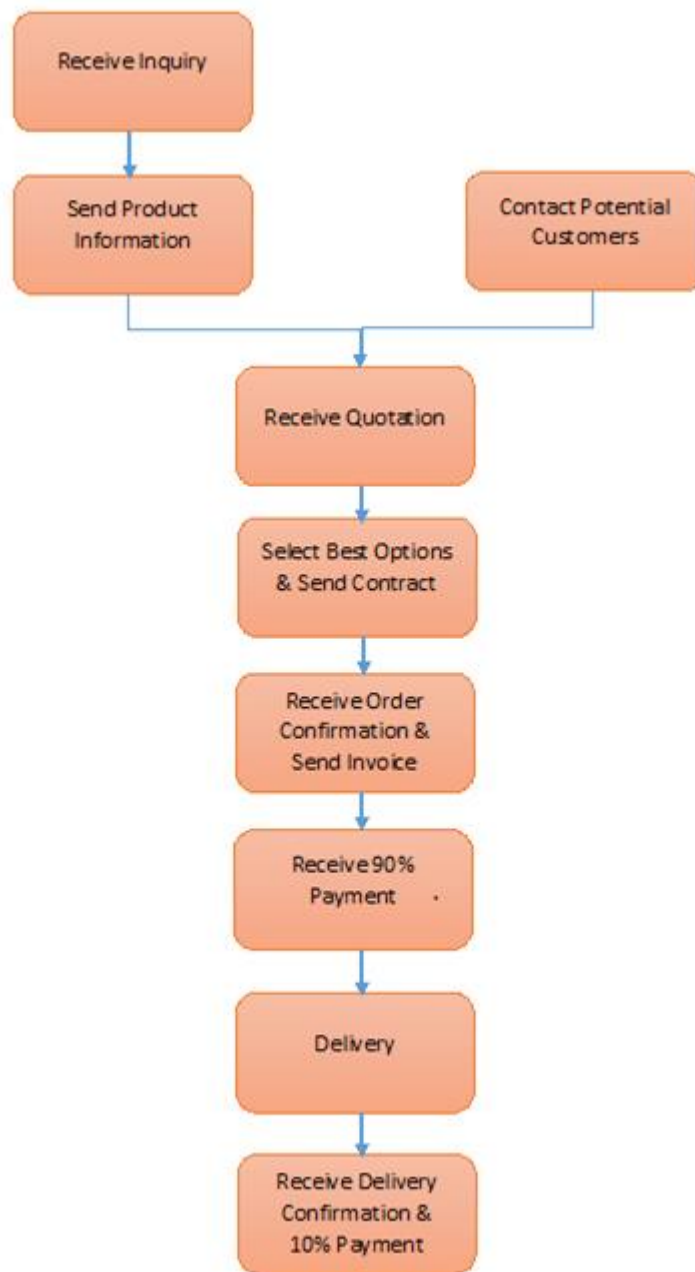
Receive Inquiry

Send Product Information

Contact Potential Customers

Receive Quotation

Select Best Options & Send Contract

Receive Order Confirmation & Send Invoice

Receive 90% Payment

Delivery

Receive Delivery Confirmation & 10% Payment